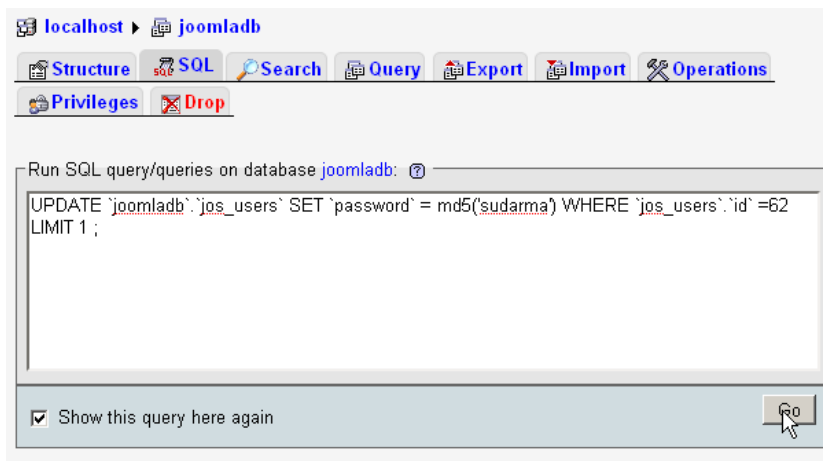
localhost ▸ joomladb

Structure SQL Search Query Export Import Operations
Privileges Drop

Run SQL query/queries on database joomladb:

UPDATE `joomladb`.`jos_users` SET `password` = md5('sudarma') WHERE `jos_users`.`id` =62 LIMIT 1 ;

Show this query here again

Go